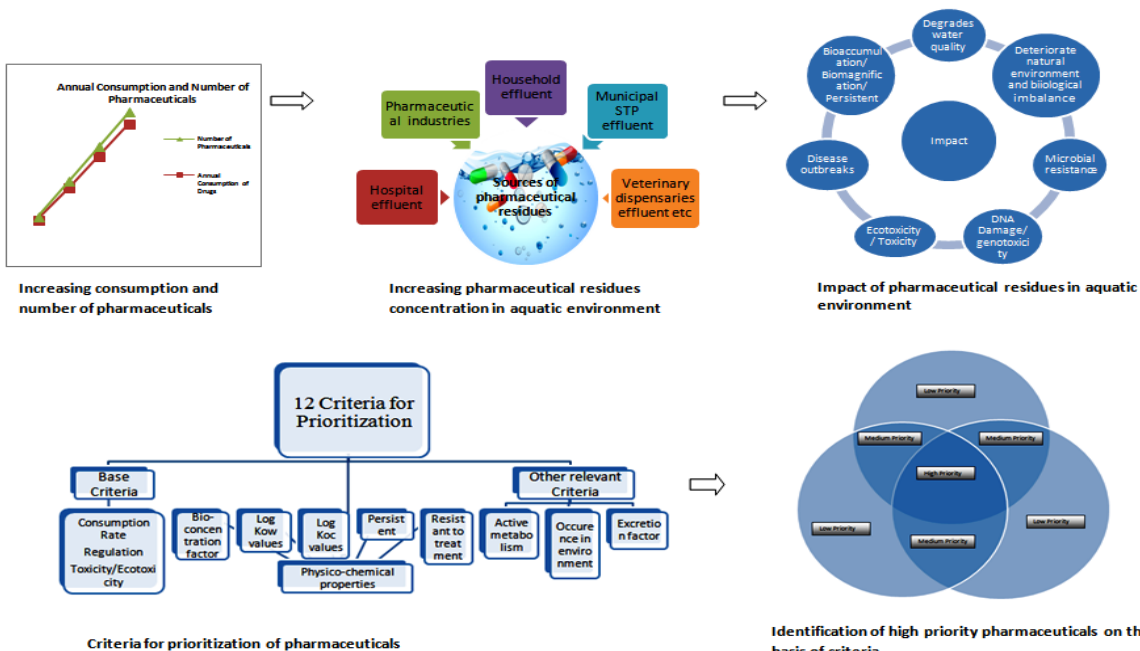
Annual Consumption and Number of Pharmaceuticals

Number of Pharmaceuticals

Annual Consumption of Drugs

Increasing consumption and number of pharmaceuticals

Household effluent

Pharmaceutical industries

Municipal STP effluent

Hospital effluent

Sources of pharmaceutical residues

Veterinary dispensaries effluent etc

Increasing pharmaceutical residues concentration in aquatic environment

Degrades water quality

Bioaccumulation/ Biomagnification/ Persistent

Deteriorate natural environment and biological imbalance

Impact

Disease outbreaks

Microbial resistance

Ecotoxicity / Toxicity

DNA Damage/ genotoxicity

Impact of pharmaceutical residues in aquatic environment

12 Criteria for Prioritization

Base Criteria

Consumption Rate

Regulation

Toxicity/Ecotoxicity

Bio-concentration factor

Log Kow values

Log Koc values

Persistent

Resistant to treatment

Physico-chemical properties

Other relevant Criteria

Active metabolism

Occurence in environment

Excretion factor

Criteria for prioritization of pharmaceuticals

Low Priority

Medium Priority

Medium Priority

High Priority

Low Priority

Low Priority

Medium Priority

Identification of high priority pharmaceuticals on th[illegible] basis of criteria